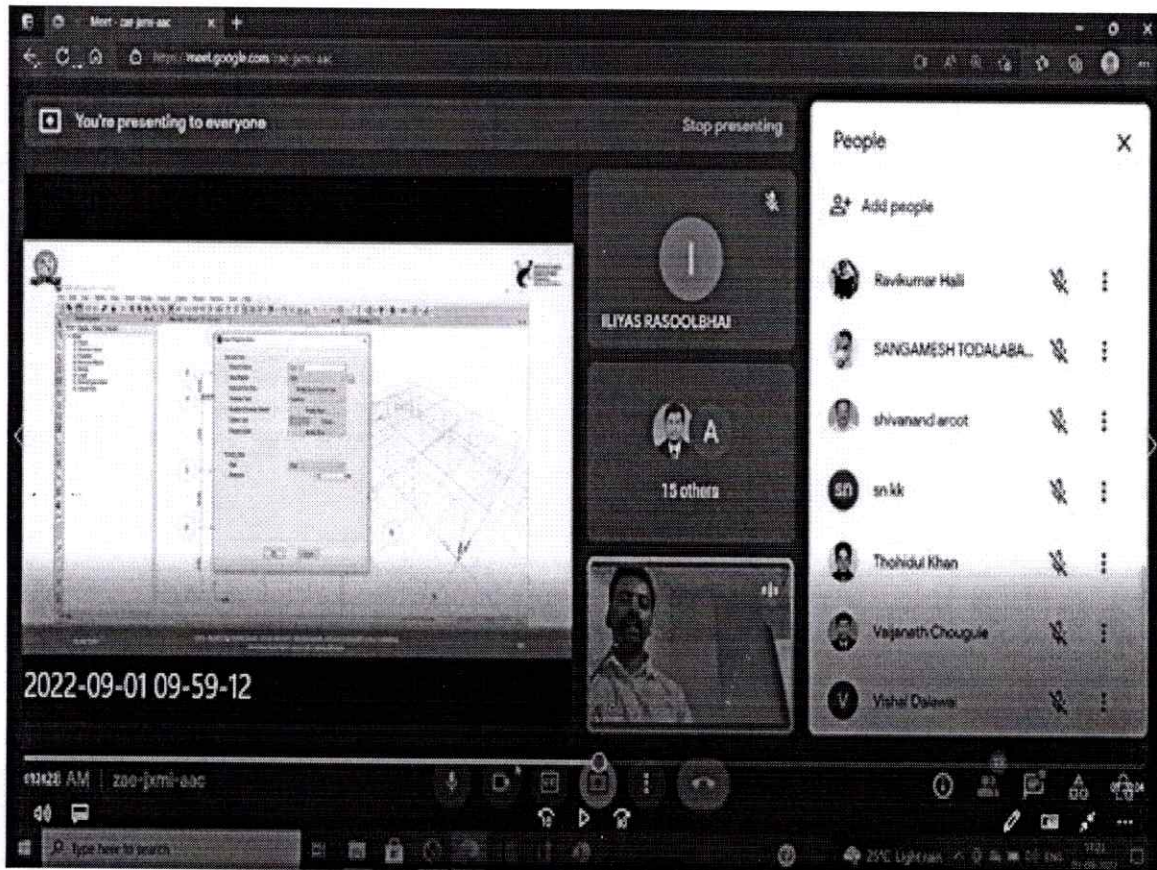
Meet - zae-jxmi-aac

https://meet.google.com/zae-jxmi-aac

You're presenting to everyone

Stop presenting

I

ILIYAS RASOOLBHAI

A

15 others

2022-09-01 09-59-12

People

Add people

Ravikumar Halli

SANGAMESH TODALABA...

shivanand arcot

sn kk

Thohidul Khan

Vaijanath Chougule

Vishal Dalawai

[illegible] AM | zae-jxmi-aac

Type here to search

25°C Light rain